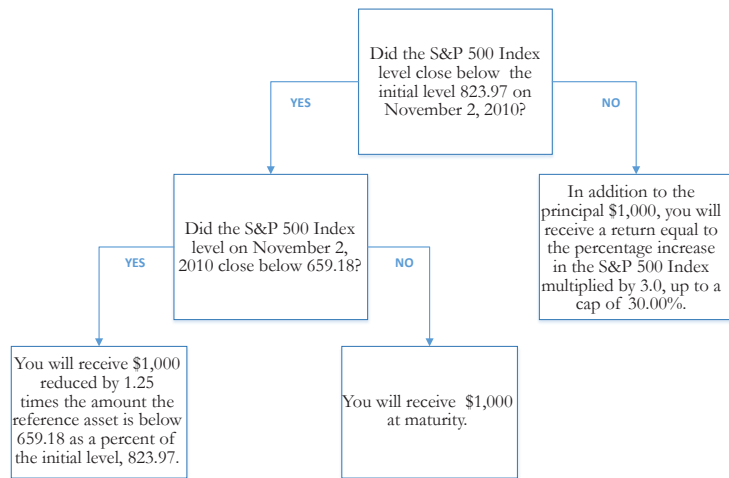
Did the S&P 500 Index level close below the initial level 823.97 on November 2, 2010?

YES

NO

Did the S&P 500 Index level on November 2, 2010 close below 659.18?

In addition to the principal $1,000, you will receive a return equal to the percentage increase in the S&P 500 Index multiplied by 3.0, up to a cap of 30.00%.

YES

NO

You will receive $1,000 reduced by 1.25 times the amount the reference asset is below 659.18 as a percent of the initial level, 823.97.

You will receive $1,000 at maturity.